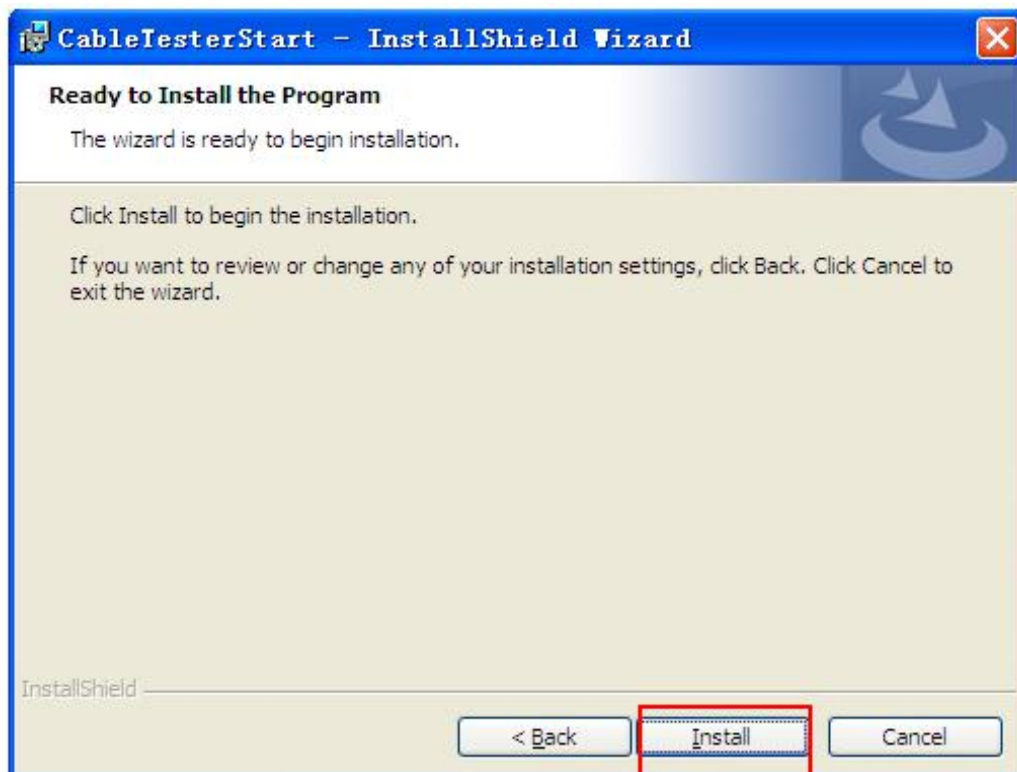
CableTesterStart - InstallShield Wizard

Ready to Install the Program

The wizard is ready to begin installation.

Click Install to begin the installation.

If you want to review or change any of your installation settings, click Back. Click Cancel to exit the wizard.

InstallShield

< Back

Install

Cancel